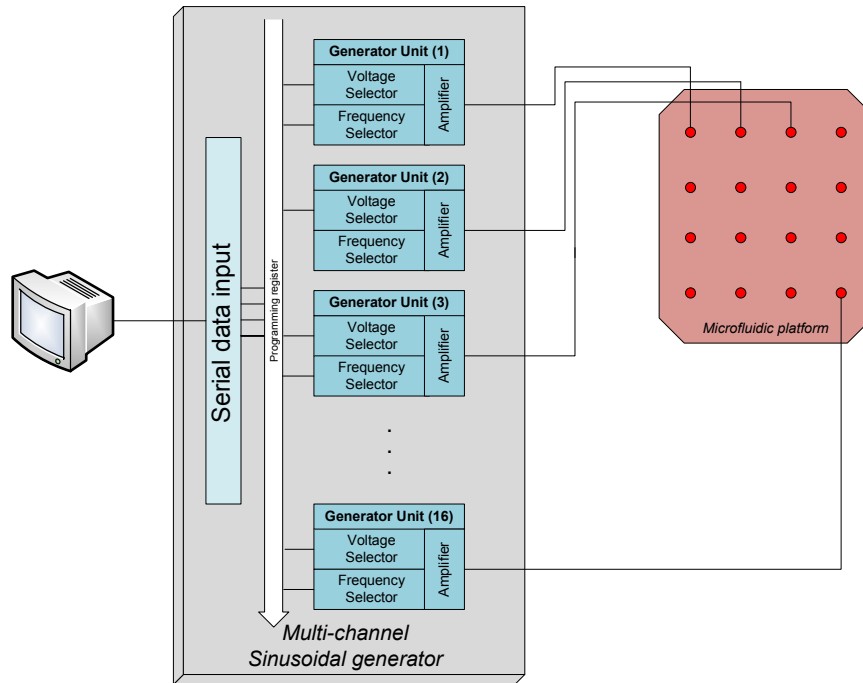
Serial data input

Programming register

Generator Unit (1)
Voltage Selector
Frequency Selector
Amplifier

Generator Unit (2)
Voltage Selector
Frequency Selector
Amplifier

Generator Unit (3)
Voltage Selector
Frequency Selector
Amplifier

.
.
.

Generator Unit (16)
Voltage Selector
Frequency Selector
Amplifier

Microfluidic platform

Multi-channel Sinusoidal generator